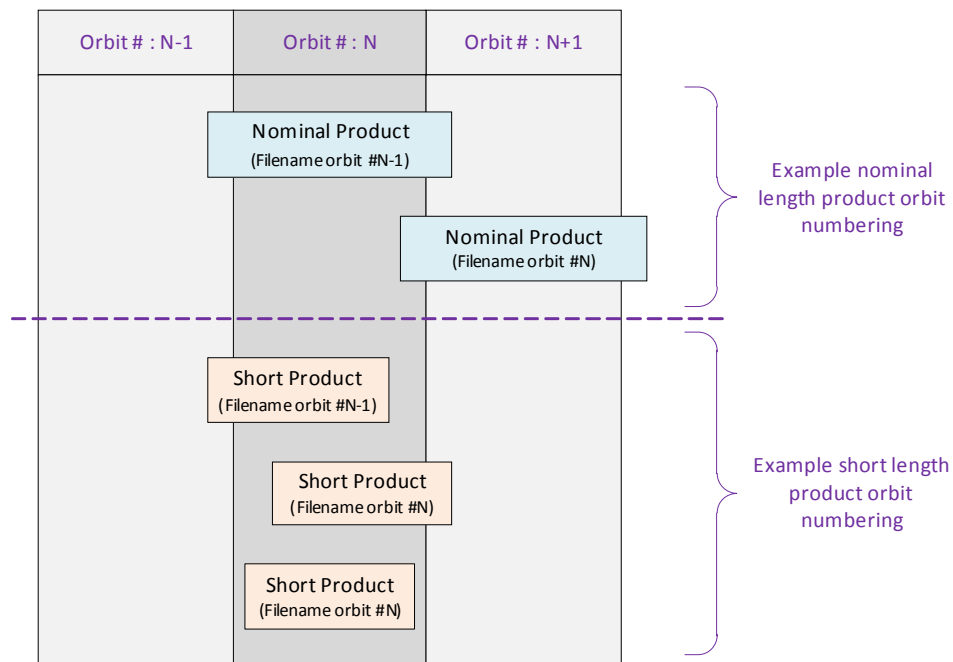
Orbit # : N-1

Orbit # : N

Orbit # : N+1

Nominal Product
(Filename orbit #N-1)

Nominal Product
(Filename orbit #N)

Example nominal length product orbit numbering

Short Product
(Filename orbit #N-1)

Short Product
(Filename orbit #N)

Short Product
(Filename orbit #N)

Example short length product orbit numbering